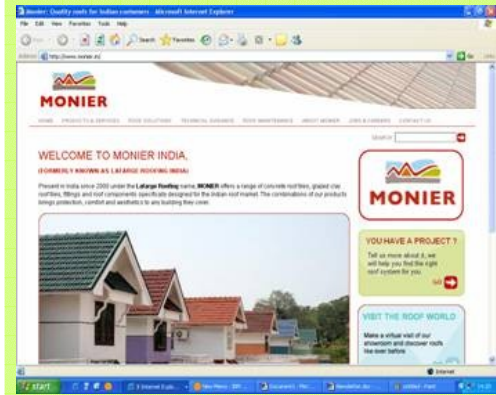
Monier: Quality roofs for Indian customers - Microsoft Internet Explorer

File Edit View Favorites Tools Help

Search Favorites

Address http://www.monier.in/

MONIER

HOME PRODUCTS & SERVICES ROOF SOLUTIONS TECHNICAL GUIDANCE ROOF MAINTENANCE ABOUT MONIER JOBS & CAREERS CONTACT US

SEARCH

WELCOME TO MONIER INDIA,

(FORMERLY KNOWN AS LAFARGE ROOFING INDIA)

Present in India since 2000 under the Lafarge Roofing name, MONIER offers a range of concrete roof tiles, glazed clay roof tiles, fittings and roof components specifically designed for the Indian roof market. The combinations of our products brings protection, comfort and aesthetics to any building they cover.

MONIER

YOU HAVE A PROJECT ?

Tell us more about it, we will help you find the right roof system for you.

GO

VISIT THE ROOF WORLD

Make a virtual visit of our showroom and discover roofs like ever before

Internet

start